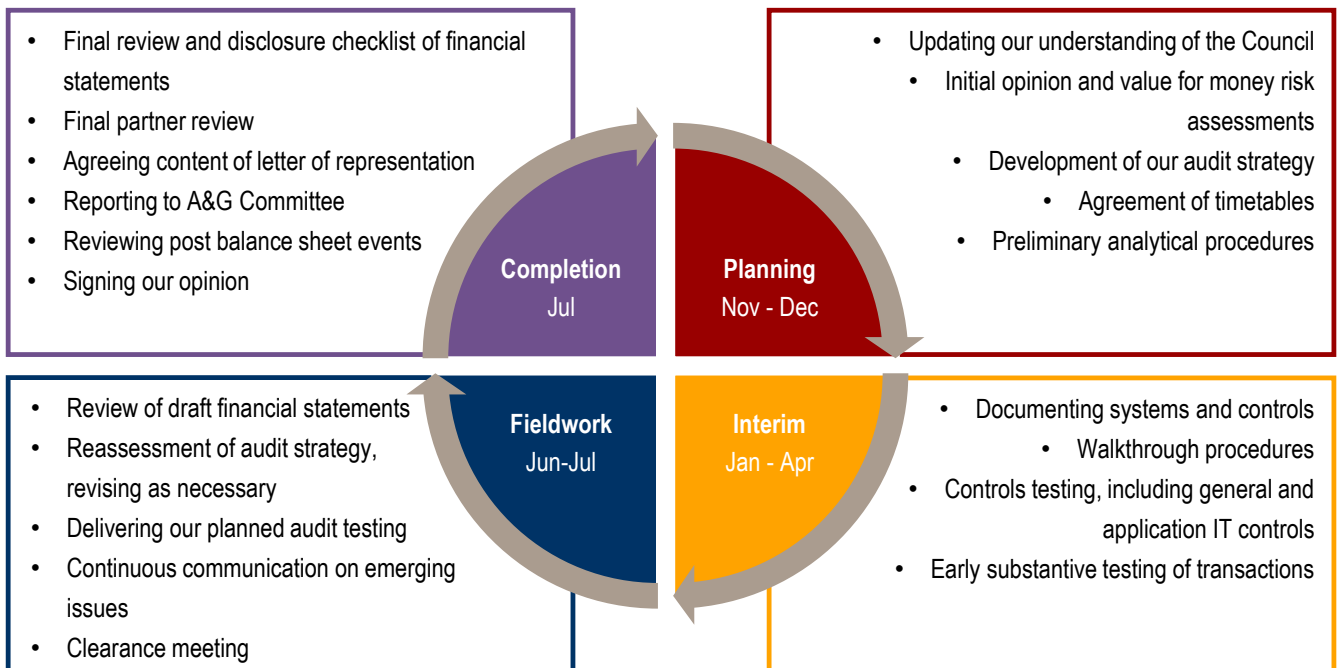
• Final review and disclosure checklist of financial statements
• Final partner review
• Agreeing content of letter of representation
• Reporting to A&G Committee
• Reviewing post balance sheet events
• Signing our opinion

• Updating our understanding of the Council
• Initial opinion and value for money risk assessments
• Development of our audit strategy
• Agreement of timetables
• Preliminary analytical procedures

Completion
Jul

Planning
Nov - Dec

Fieldwork
Jun-Jul

Interim
Jan - Apr

• Review of draft financial statements
• Reassessment of audit strategy, revising as necessary
• Delivering our planned audit testing
• Continuous communication on emerging issues
• Clearance meeting

• Documenting systems and controls
• Walkthrough procedures
• Controls testing, including general and application IT controls
• Early substantive testing of transactions